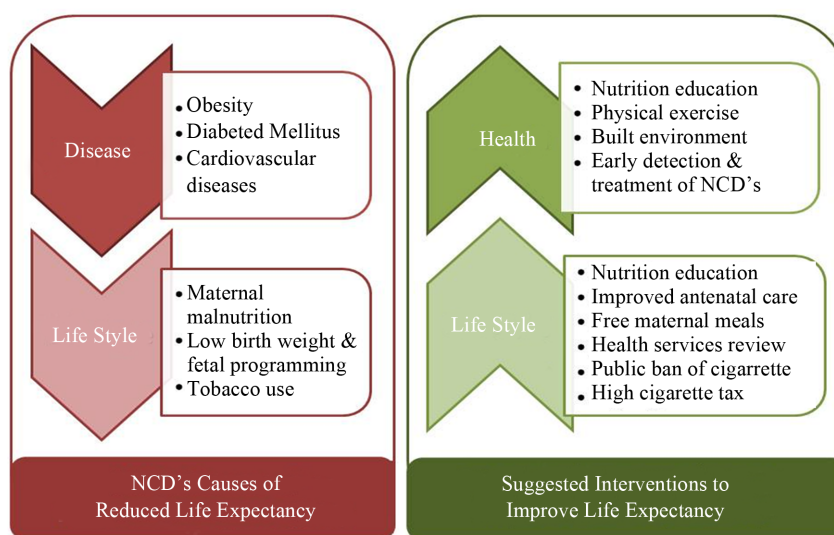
Disease

- Obesity
- Diabeted Mellitus
- Cardiovascular diseases

Life Style

- Maternal malnutrition
- Low birth weight & fetal programming
- Tobacco use

NCD's Causes of Reduced Life Expectancy

Health

- Nutrition education
- Physical exercise
- Built environment
- Early detection & treatment of NCD's

Life Style

- Nutrition education
- Improved antenatal care
- Free maternal meals
- Health services review
- Public ban of cigarrette
- High cigarette tax

Suggested Interventions to Improve Life Expectancy